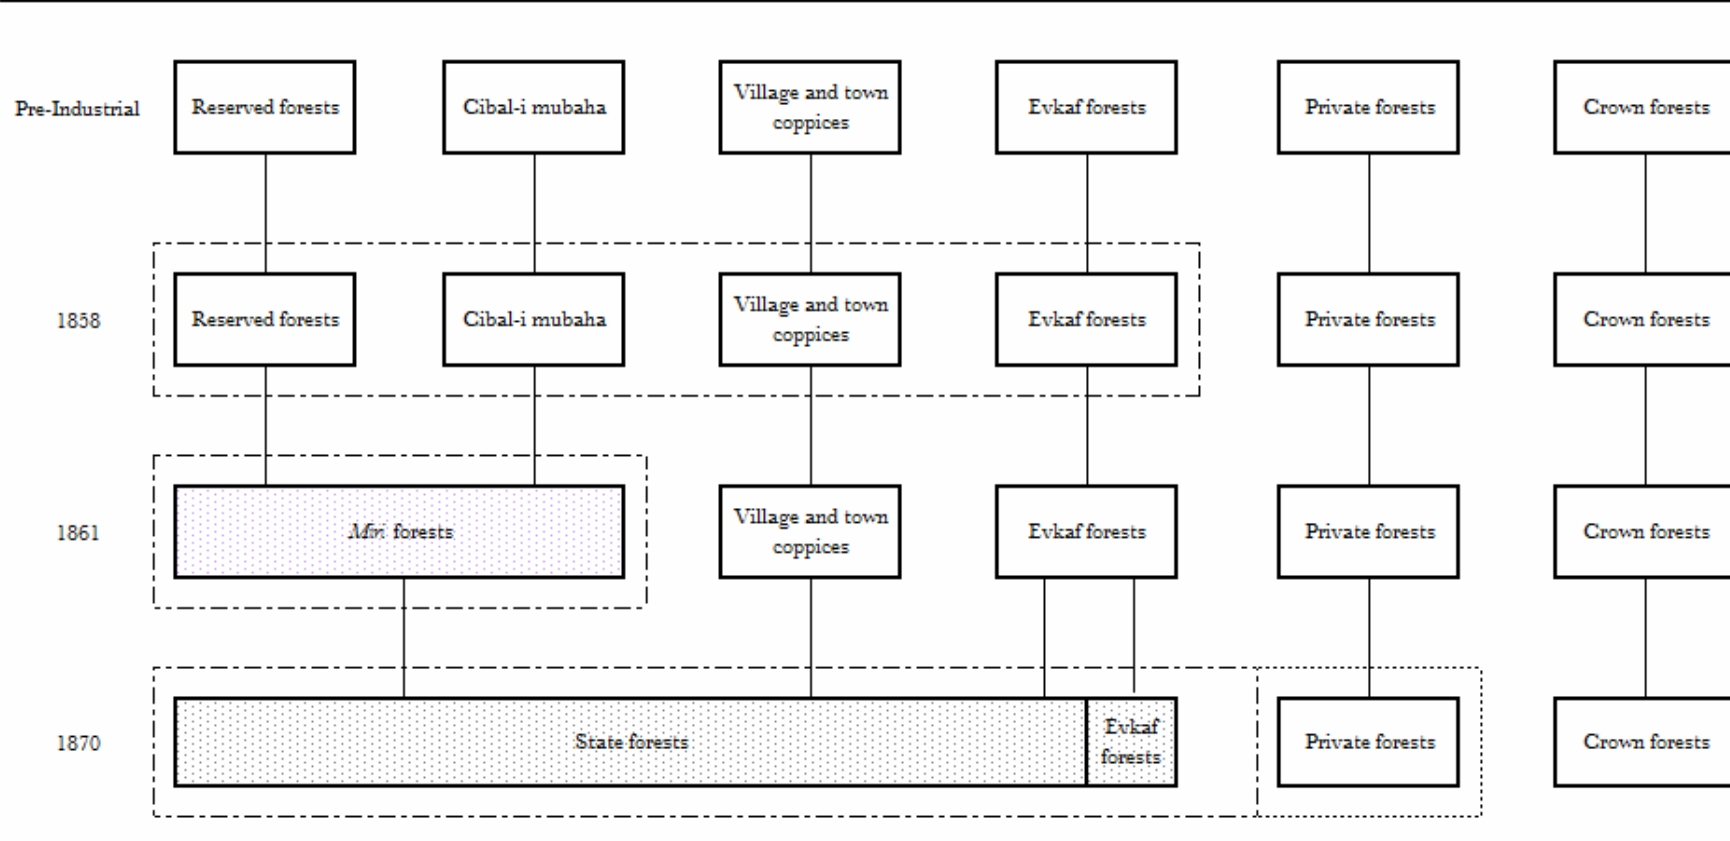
Pre-Industrial
Reserved forests
Cibal-i mubaha
Village and town coppices
Evkaf forests
Private forests
Crown forests

1858
Reserved forests
Cibal-i mubaha
Village and town coppices
Evkaf forests
Private forests
Crown forests

1861
Miri forests
Village and town coppices
Evkaf forests
Private forests
Crown forests

1870
State forests
Evkaf forests
Private forests
Crown forests